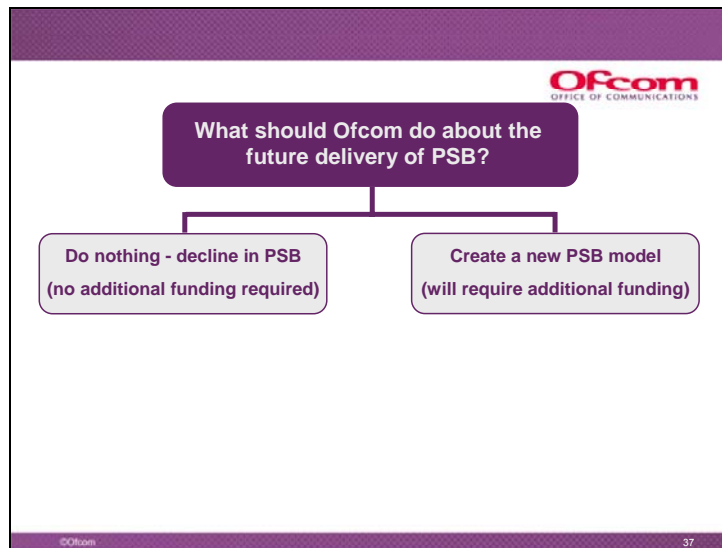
Ofcom
OFFICE OF COMMUNICATIONS

What should Ofcom do about the future delivery of PSB?

Do nothing - decline in PSB
(no additional funding required)

Create a new PSB model
(will require additional funding)

©Ofcom

37